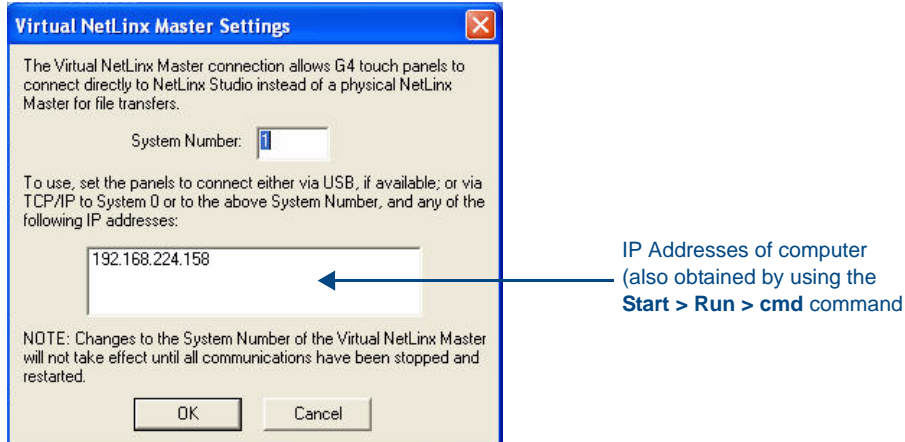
Virtual NetLinx Master Settings

The Virtual NetLinx Master connection allows G4 touch panels to connect directly to NetLinx Studio instead of a physical NetLinx Master for file transfers.

System Number: 1

To use, set the panels to connect either via USB, if available; or via TCP/IP to System 0 or to the above System Number, and any of the following IP addresses:

192.168.224.158

NOTE: Changes to the System Number of the Virtual NetLinx Master will not take effect until all communications have been stopped and restarted.

OK

Cancel

IP Addresses of computer (also obtained by using the **Start > Run > cmd** command